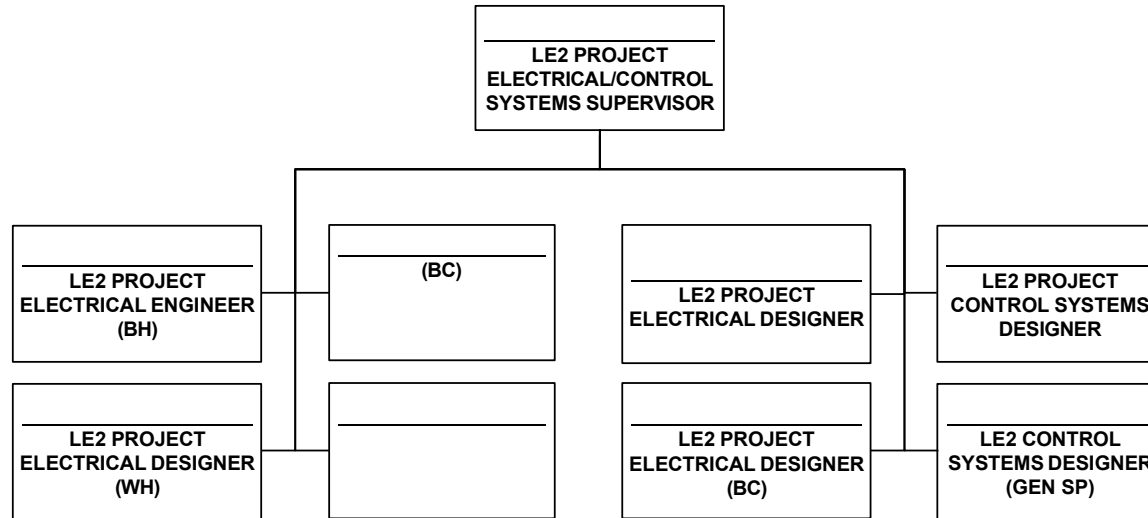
LE2 PROJECT ELECTRICAL/CONTROL SYSTEMS SUPERVISOR

LE2 PROJECT ELECTRICAL ENGINEER (BH)

(BC)

LE2 PROJECT ELECTRICAL DESIGNER

LE2 PROJECT CONTROL SYSTEMS DESIGNER

LE2 PROJECT ELECTRICAL DESIGNER (WH)

LE2 PROJECT ELECTRICAL DESIGNER (BC)

LE2 CONTROL SYSTEMS DESIGNER (GEN SP)